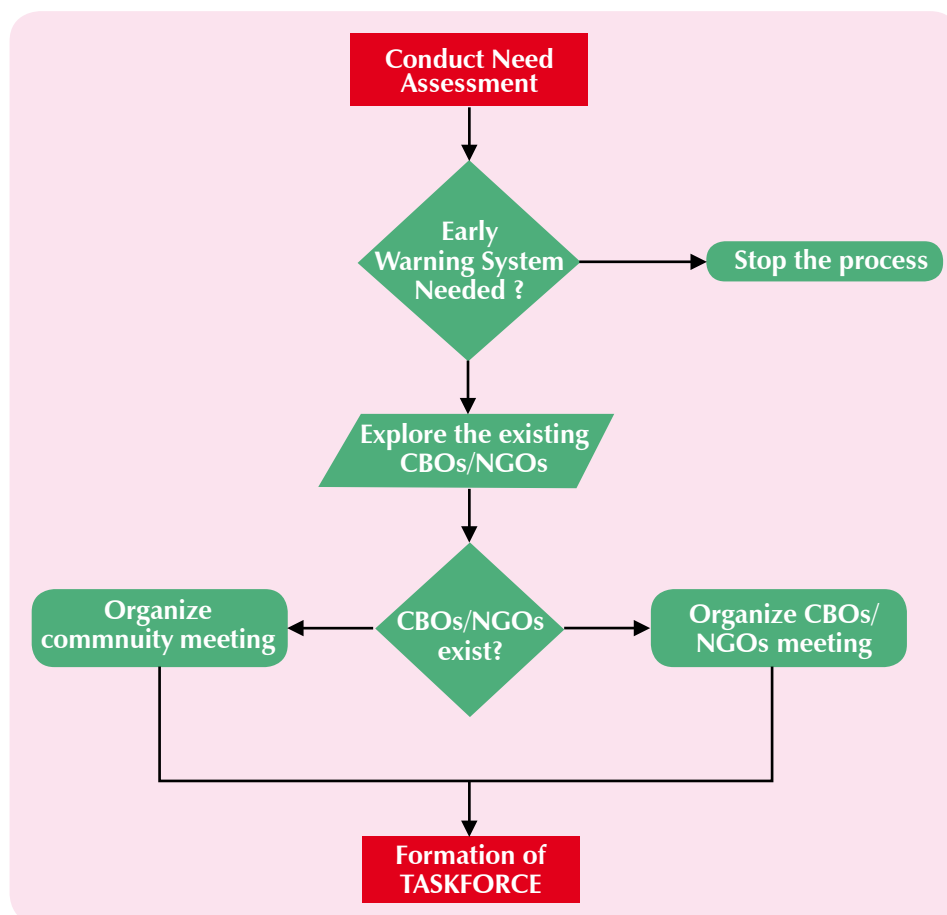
Conduct Need Assessment

Early Warning System Needed ?

Stop the process

Explore the existing CBOs/NGOs

Organize commnuity meeting

CBOs/NGOs exist?

Organize CBOs/ NGOs meeting

Formation of TASKFORCE